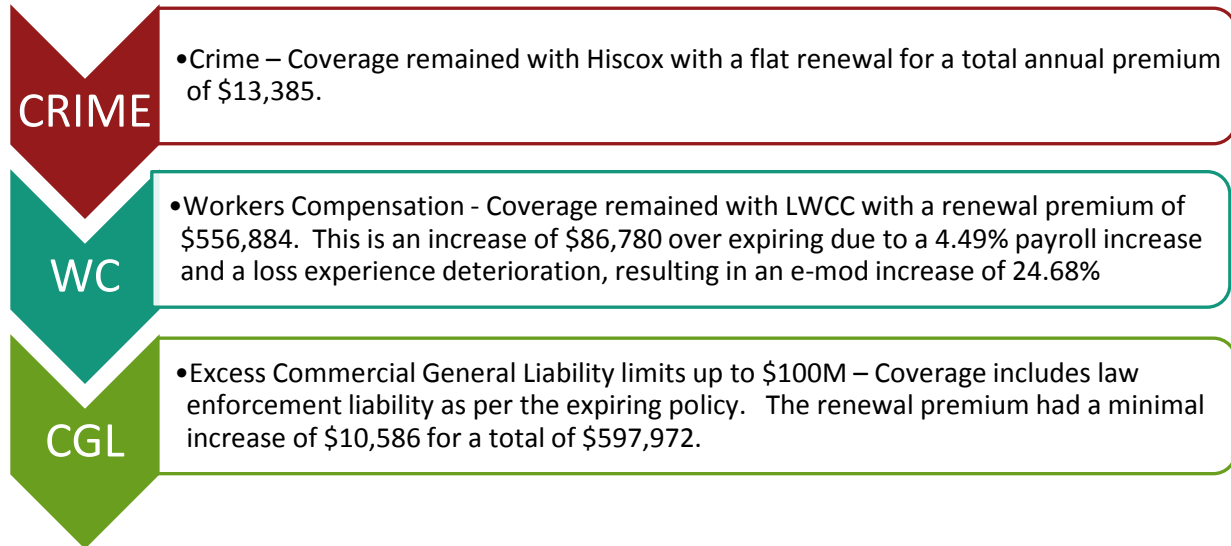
CRIME

•Crime – Coverage remained with Hiscox with a flat renewal for a total annual premium of \$13,385.

WC

•Workers Compensation - Coverage remained with LWCC with a renewal premium of \$556,884. This is an increase of \$86,780 over expiring due to a 4.49% payroll increase and a loss experience deterioration, resulting in an e-mod increase of 24.68%

CGL

•Excess Commercial General Liability limits up to \$100M – Coverage includes law enforcement liability as per the expiring policy. The renewal premium had a minimal increase of \$10,586 for a total of \$597,972.